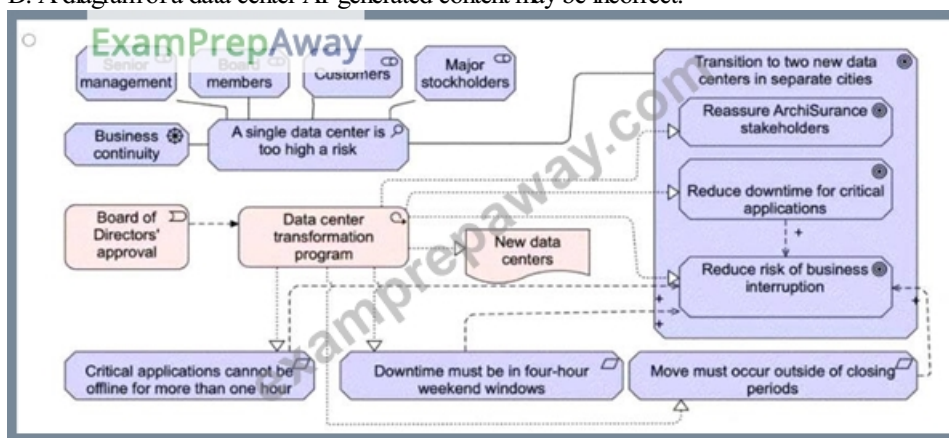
D. A diagram of a data center AI-generated content may be incorrect.

ExamPrepAway

Senior management

Board members

Customers

Major stockholders

Business continuity

A single data center is too high a risk

Transition to two new data centers in separate cities

Reassure ArchiSurance stakeholders

Reduce downtime for critical applications

+

Reduce risk of business interruption

Board of Directors' approval

Data center transformation program

New data centers

+

+

Critical applications cannot be offline for more than one hour

Downtime must be in four-hour weekend windows

Move must occur outside of closing periods

examprepaway.com